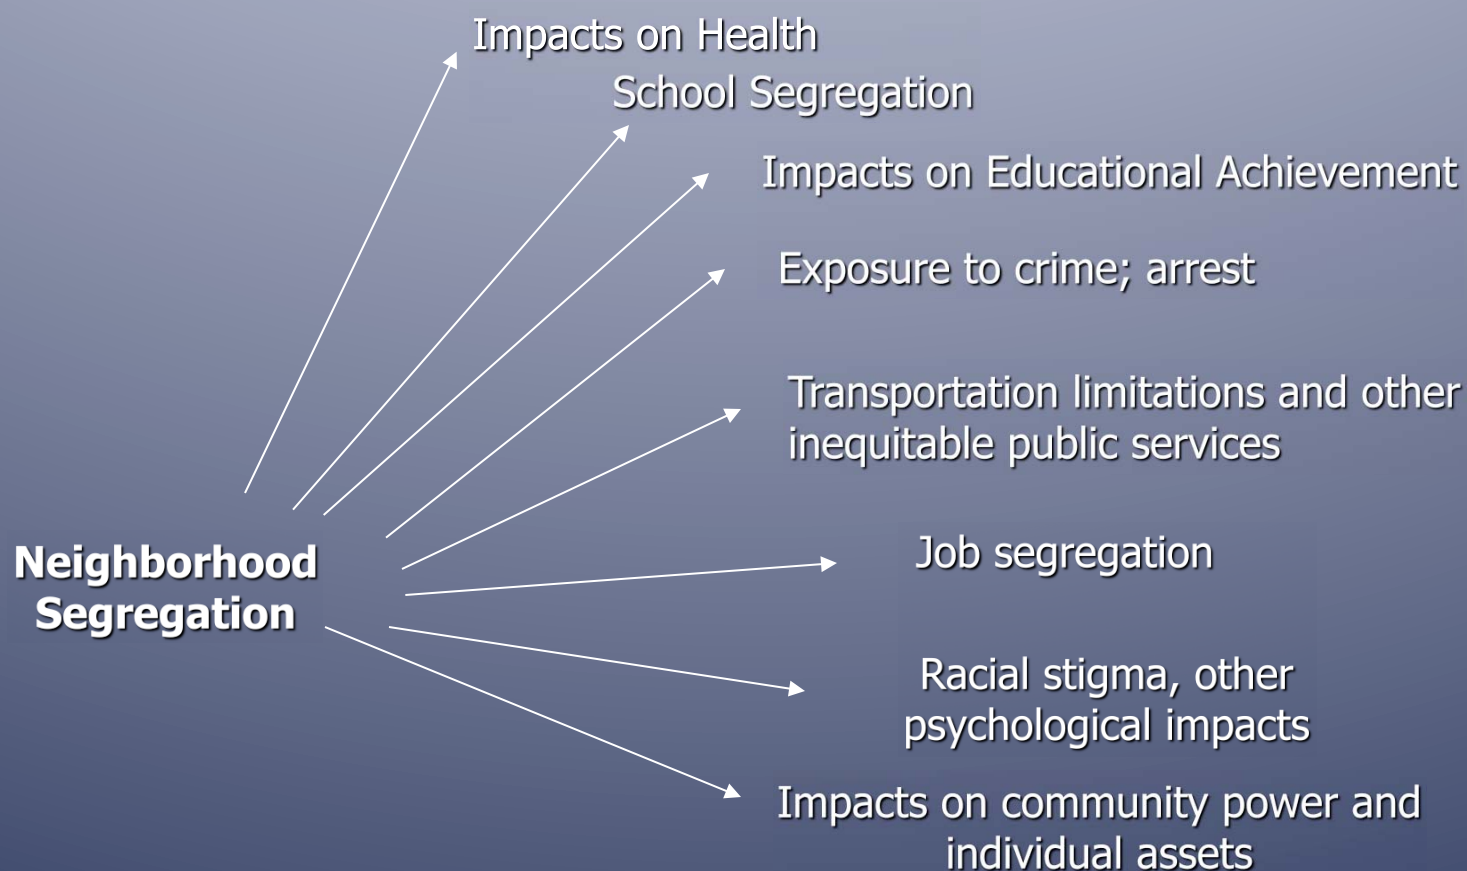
Neighborhood Segregation

Impacts on Health

School Segregation

Impacts on Educational Achievement

Exposure to crime; arrest

Transportation limitations and other inequitable public services

Job segregation

Racial stigma, other psychological impacts

Impacts on community power and individual assets